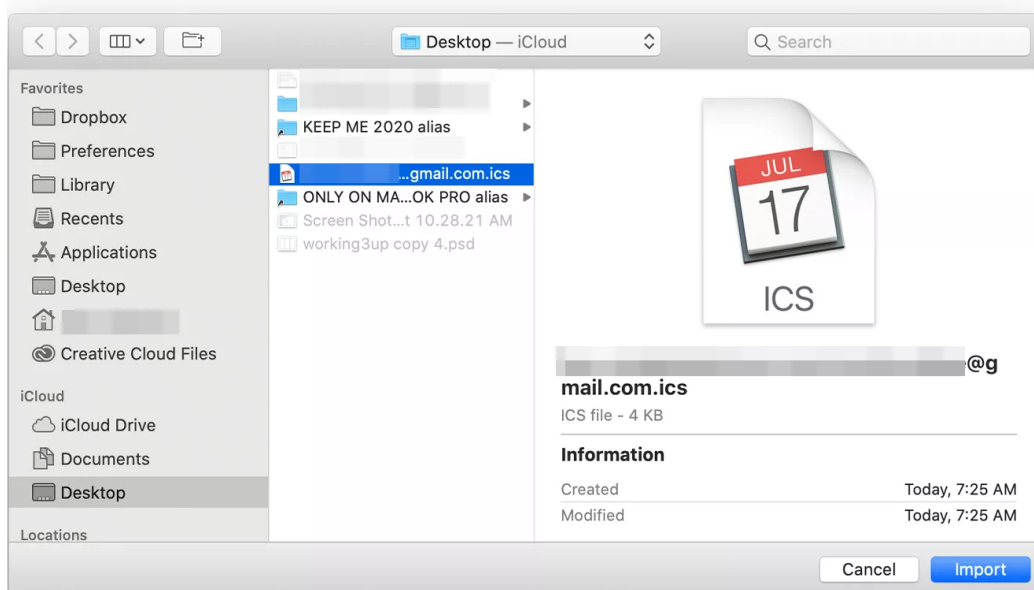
Desktop — iCloud
Search

Favorites
Dropbox
Preferences
Library
Recents
Applications
Desktop
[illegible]
Creative Cloud Files

iCloud
iCloud Drive
Documents
Desktop

Locations

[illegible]
KEEP ME 2020 alias
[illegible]
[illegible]...gmail.com.ics
ONLY ON MA...OK PRO alias
Screen Shot...t 10.28.21 AM
working3up copy 4.psd

JUL
17
ICS

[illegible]@gmail.com.ics
ICS file - 4 KB

Information

Created Today, 7:25 AM
Modified Today, 7:25 AM

Cancel
Import